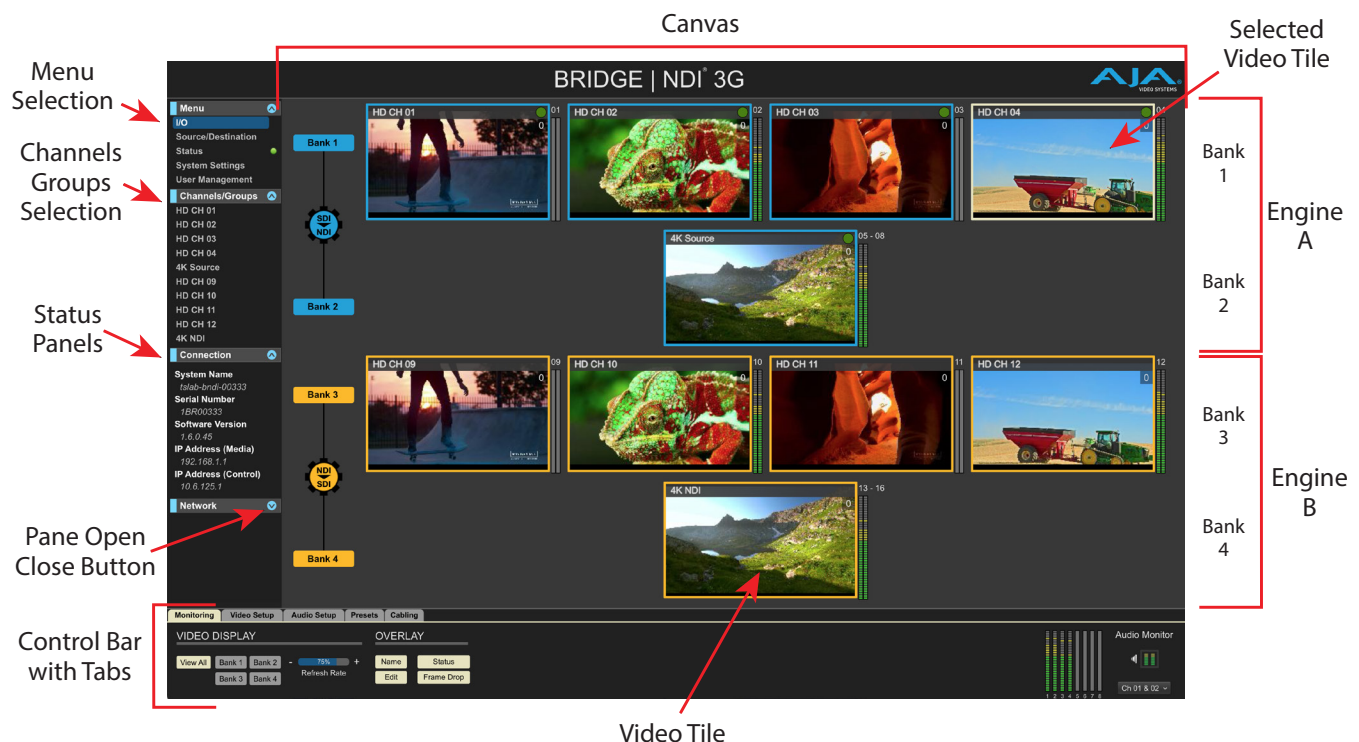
Canvas

Selected Video Tile

Menu Selection

Channels Groups Selection

Status Panels

Pane Open Close Button

Control Bar with Tabs

Video Tile

Bank 1

Bank 2

Engine A

Bank 3

Bank 4

Engine B

BRIDGE | NDI® 3G

AJA VIDEO SYSTEMS

Menu
I/O
Source/Destination
Status
System Settings
User Management

Channels/Groups
HD CH 01
HD CH 02
HD CH 03
HD CH 04
4K Source
HD CH 09
HD CH 10
HD CH 11
HD CH 12
4K NDI

Connection
System Name
tslab-bndi-00333
Serial Number
1BR00333
Software Version
1.6.0.45
IP Address (Media)
192.168.1.1
IP Address (Control)
10.6.125.1

Network

Bank 1
SDI NDI
Bank 2
Bank 3
NDI SDI
Bank 4

HD CH 01 01 0
HD CH 02 02 0
HD CH 03 03 0
HD CH 04 04 0
4K Source 05 - 08 0
HD CH 09 09 0
HD CH 10 10 0
HD CH 11 11 0
HD CH 12 12 0
4K NDI 13 - 16

Monitoring | Video Setup | Audio Setup | Presets | Cabling

VIDEO DISPLAY
View All | Bank 1 | Bank 2 | Bank 3 | Bank 4
- 75% +
Refresh Rate

OVERLAY
Name | Status
Edit | Frame Drop

1 2 3 4 5 6 7 8

Audio Monitor
Ch 01 & 02